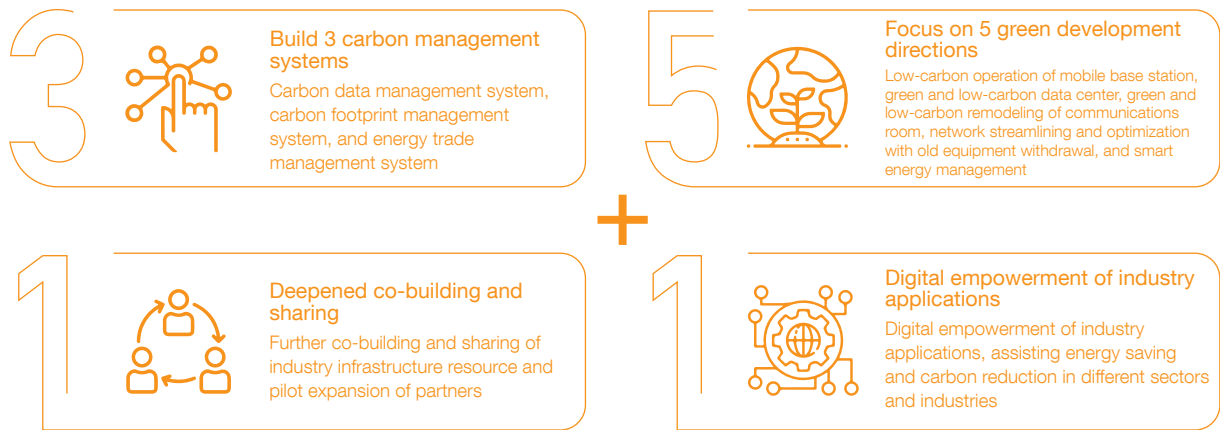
3

Build 3 carbon management systems

Carbon data management system, carbon footprint management system, and energy trade management system

5

Focus on 5 green development directions

Low-carbon operation of mobile base station, green and low-carbon data center, green and low-carbon remodeling of communications room, network streamlining and optimization with old equipment withdrawal, and smart energy management

+

1

Deepened co-building and sharing

Further co-building and sharing of industry infrastructure resource and pilot expansion of partners

1

Digital empowerment of industry applications

Digital empowerment of industry applications, assisting energy saving and carbon reduction in different sectors and industries